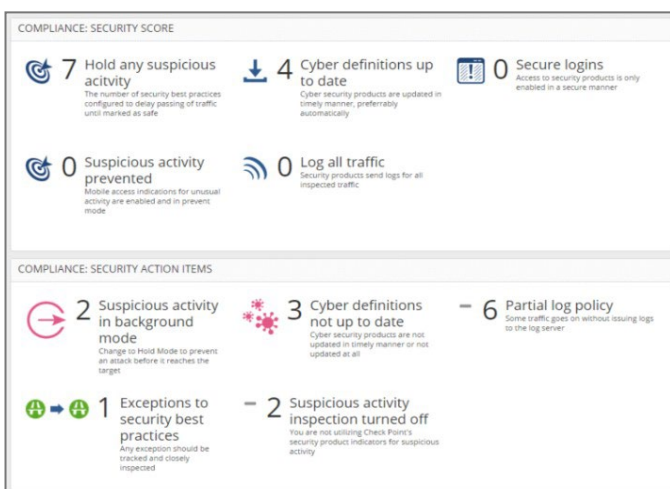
COMPLIANCE: SECURITY SCORE

7 Hold any suspicious acitvity
The number of security best practices configured to delay passing of traffic until marked as safe

4 Cyber definitions up to date
Cyber security products are updated in timely manner, preferrably automatically

0 Secure logins
Access to security products is only enabled in a secure manner

0 Suspicious activity prevented
Mobile access indications for unusual activity are enabled and in prevent mode

0 Log all traffic
Security products send logs for all inspected traffic

COMPLIANCE: SECURITY ACTION ITEMS

2 Suspicious activity in background mode
Change to Hold Mode to prevent an attack before it reaches the target

3 Cyber definitions not up to date
Cyber security products are not updated in timely manner or not updated at all

6 Partial log policy
Some traffic goes on without issuing logs to the log server

1 Exceptions to security best practices
Any exception should be tracked and closely inspected

2 Suspicious activity inspection turned off
You are not utilizing Check Point's security product indicators for suspicious activity